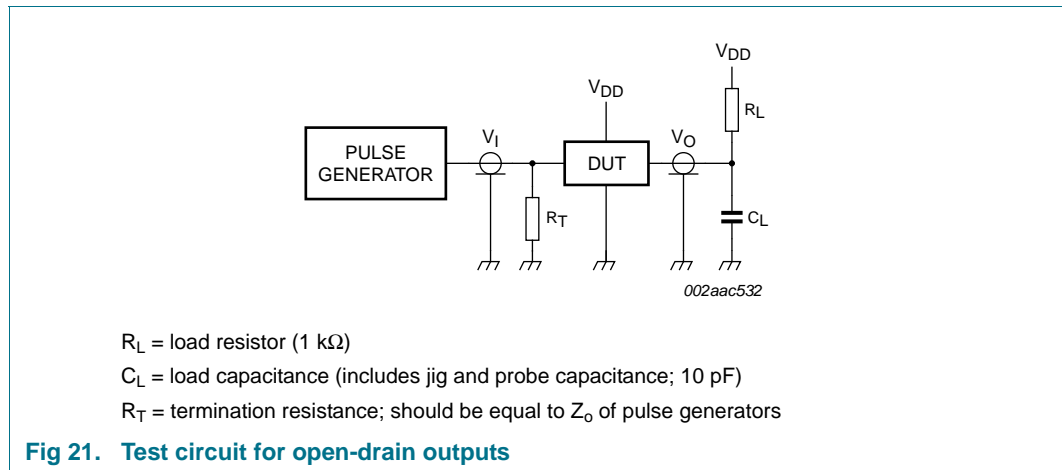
$V_{DD}$

$V_{DD}$

$R_L$

$V_I$

$V_O$

PULSE GENERATOR

DUT

$R_T$

$C_L$

002aac532

$R_L$ = load resistor (1 k$\Omega$)

$C_L$ = load capacitance (includes jig and probe capacitance; 10 pF)

$R_T$ = termination resistance; should be equal to $Z_o$ of pulse generators

Fig 21. Test circuit for open-drain outputs